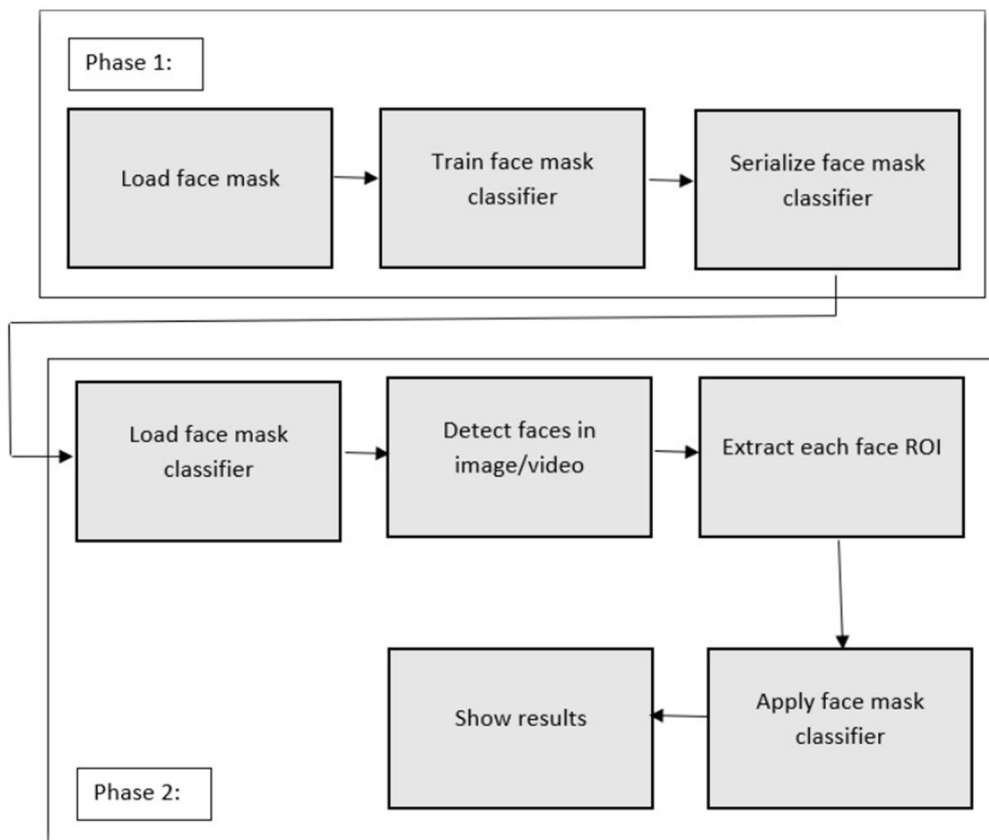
Phase 1:

Load face mask

Train face mask classifier

Serialize face mask classifier

Load face mask classifier

Detect faces in image/video

Extract each face ROI

Apply face mask classifier

Show results

Phase 2: